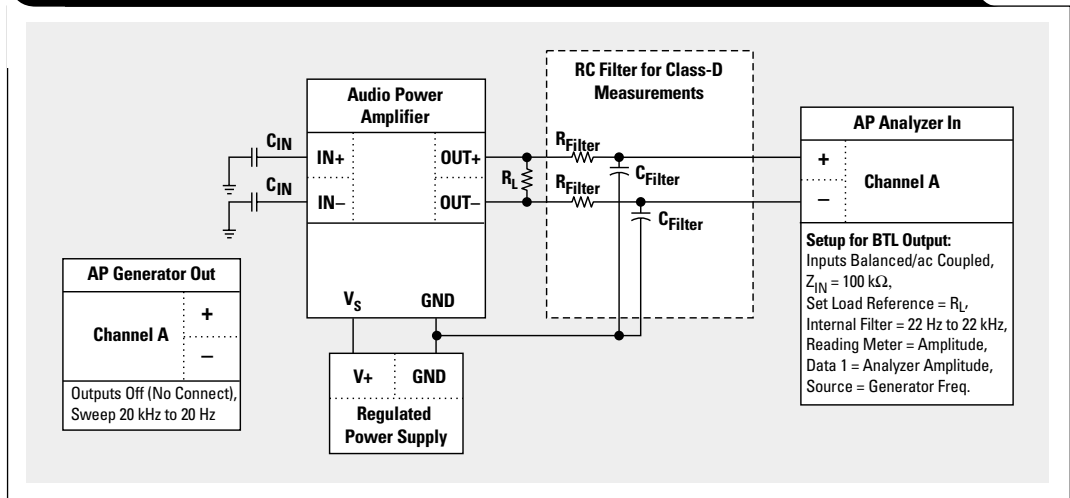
RC Filter for Class-D Measurements

Audio Power Amplifier

$C_{IN}$

IN+

OUT+

$C_{IN}$

IN–

OUT–

$R_L$

$R_{Filter}$

$C_{Filter}$

$R_{Filter}$

$C_{Filter}$

AP Analyzer In

+

–

Channel A

Setup for BTL Output:
Inputs Balanced/ac Coupled,
$Z_{IN}$ = 100 kΩ,
Set Load Reference = $R_L$,
Internal Filter = 22 Hz to 22 kHz,
Reading Meter = Amplitude,
Data 1 = Analyzer Amplitude,
Source = Generator Freq.

AP Generator Out

Channel A

+

–

Outputs Off (No Connect),
Sweep 20 kHz to 20 Hz

$V_S$

GND

V+

GND

Regulated Power Supply